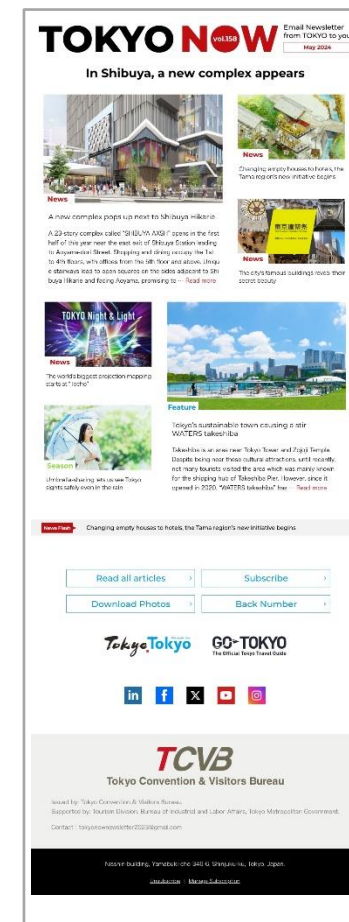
TOKYO NOW vol.158

Email Newsletter from TOKYO to you

May 2024

In Shibuya, a new complex appears

News

A new complex pops up next to Shibuya Hikarie

A 23-story complex called "SHIBUYA AXSH" opens in the first half of this year near the east exit of Shibuya Station leading to Aoyama-dori Street. Shopping and dining occupy the 1st to 4th floors, with offices from the 5th floor and above. Unique stairways lead to open squares on the sides adjacent to Shibuya Hikarie and facing Aoyama, promising to ... Read more

News

Changing empty houses to hotels, the Tama region's new initiative begins

News

The city's famous buildings reveal their secret beauty

TOKYO Night & Light

News

The world's biggest projection mapping starts at Tocho

Feature

Tokyo's sustainable town causing a stir WATERS takeshiba

Takeshiba is an area near Tokyo Tower and Zojoji Temple. Despite being near these cultural attractions until recently, not many tourists visited the area which was mainly known for the shipping hub of Takeshiba Pier. However, since it opened in 2020, "WATERS takeshiba" has ... Read more

Season

Umbrella-lending lets us see Tokyo sights safely even in the rain

News Flash Changing empty houses to hotels, the Tama region's new initiative begins

Read all articles ›

Subscribe ›

Download Photos ›

Back Number ›

Tokyo Tokyo

GO TOKYO The Official Tokyo Travel Guide

TCVB

Tokyo Convention & Visitors Bureau

Issued by: Tokyo Convention & Visitors Bureau
Supported by: Tourism Division, Bureau of Industrial and Labor Affairs, Tokyo Metropolitan Government

Contact : tokyonownewsletter2023@gmail.com

Naoshin building, Yamabuki-cho 346 G Shinjuku-ku, Tokyo Japan

Unsubscribe | Manage Subscription